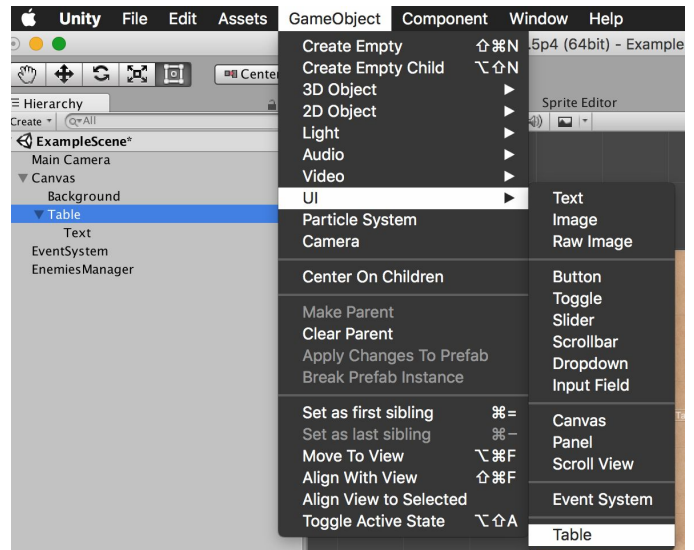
Unity File Edit Assets GameObject Component Window Help

Center

5p4 (64bit) - Example

Hierarchy

Create ▾ Q▾All

ExampleScene*
Main Camera
Canvas
Background
Table
Text
EventSystem
EnemiesManager

Sprite Editor

Create Empty ⇧⌘N
Create Empty Child ⌥⇧N
3D Object ▶
2D Object ▶
Light ▶
Audio ▶
Video ▶
UI ▶
Particle System
Camera

Center On Children

Make Parent
Clear Parent
Apply Changes To Prefab
Break Prefab Instance

Set as first sibling ⌘=
Set as last sibling ⌘−
Move To View ⌥⌘F
Align With View ⇧⌘F
Align View to Selected
Toggle Active State ⌥⇧A

Text
Image
Raw Image

Button
Toggle
Slider
Scrollbar
Dropdown
Input Field

Canvas
Panel
Scroll View

Event System

Table